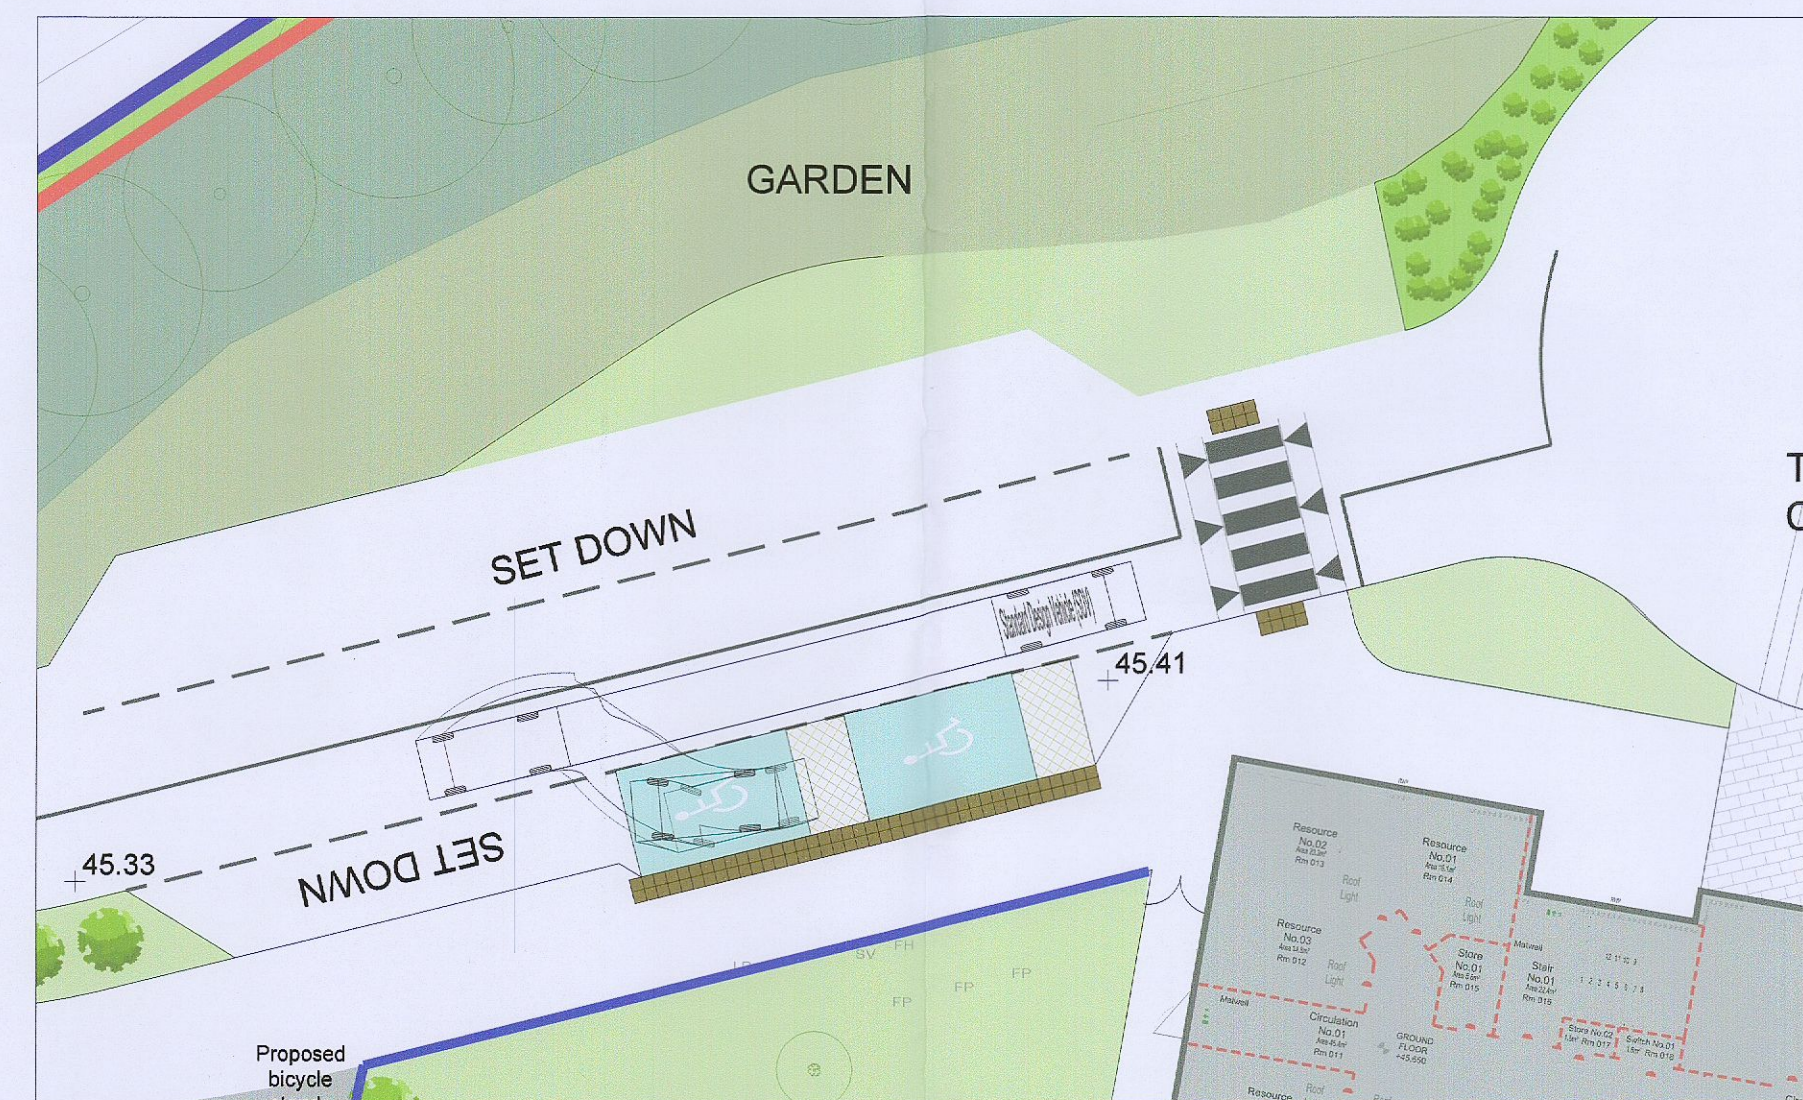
GARDEN

SET DOWN

Standard Design Vehicle (SDV)

45.41

SET DOWN

45.33

T
C

Resource No.02 Rm 013

Resource No.01 Rm 014

Roof Light

Roof Light

Resource No.03 Rm 012

Roof Light

Store No.01 Rm 015

Stair No.01 Rm 016

Circulation No.01 Rm 011

GROUND FLOOR +45.650

Store No.02 Rm 017

Switch No.01 Rm 018

Resource

Roof

SV FH

FP FP FP

Proposed bicycle